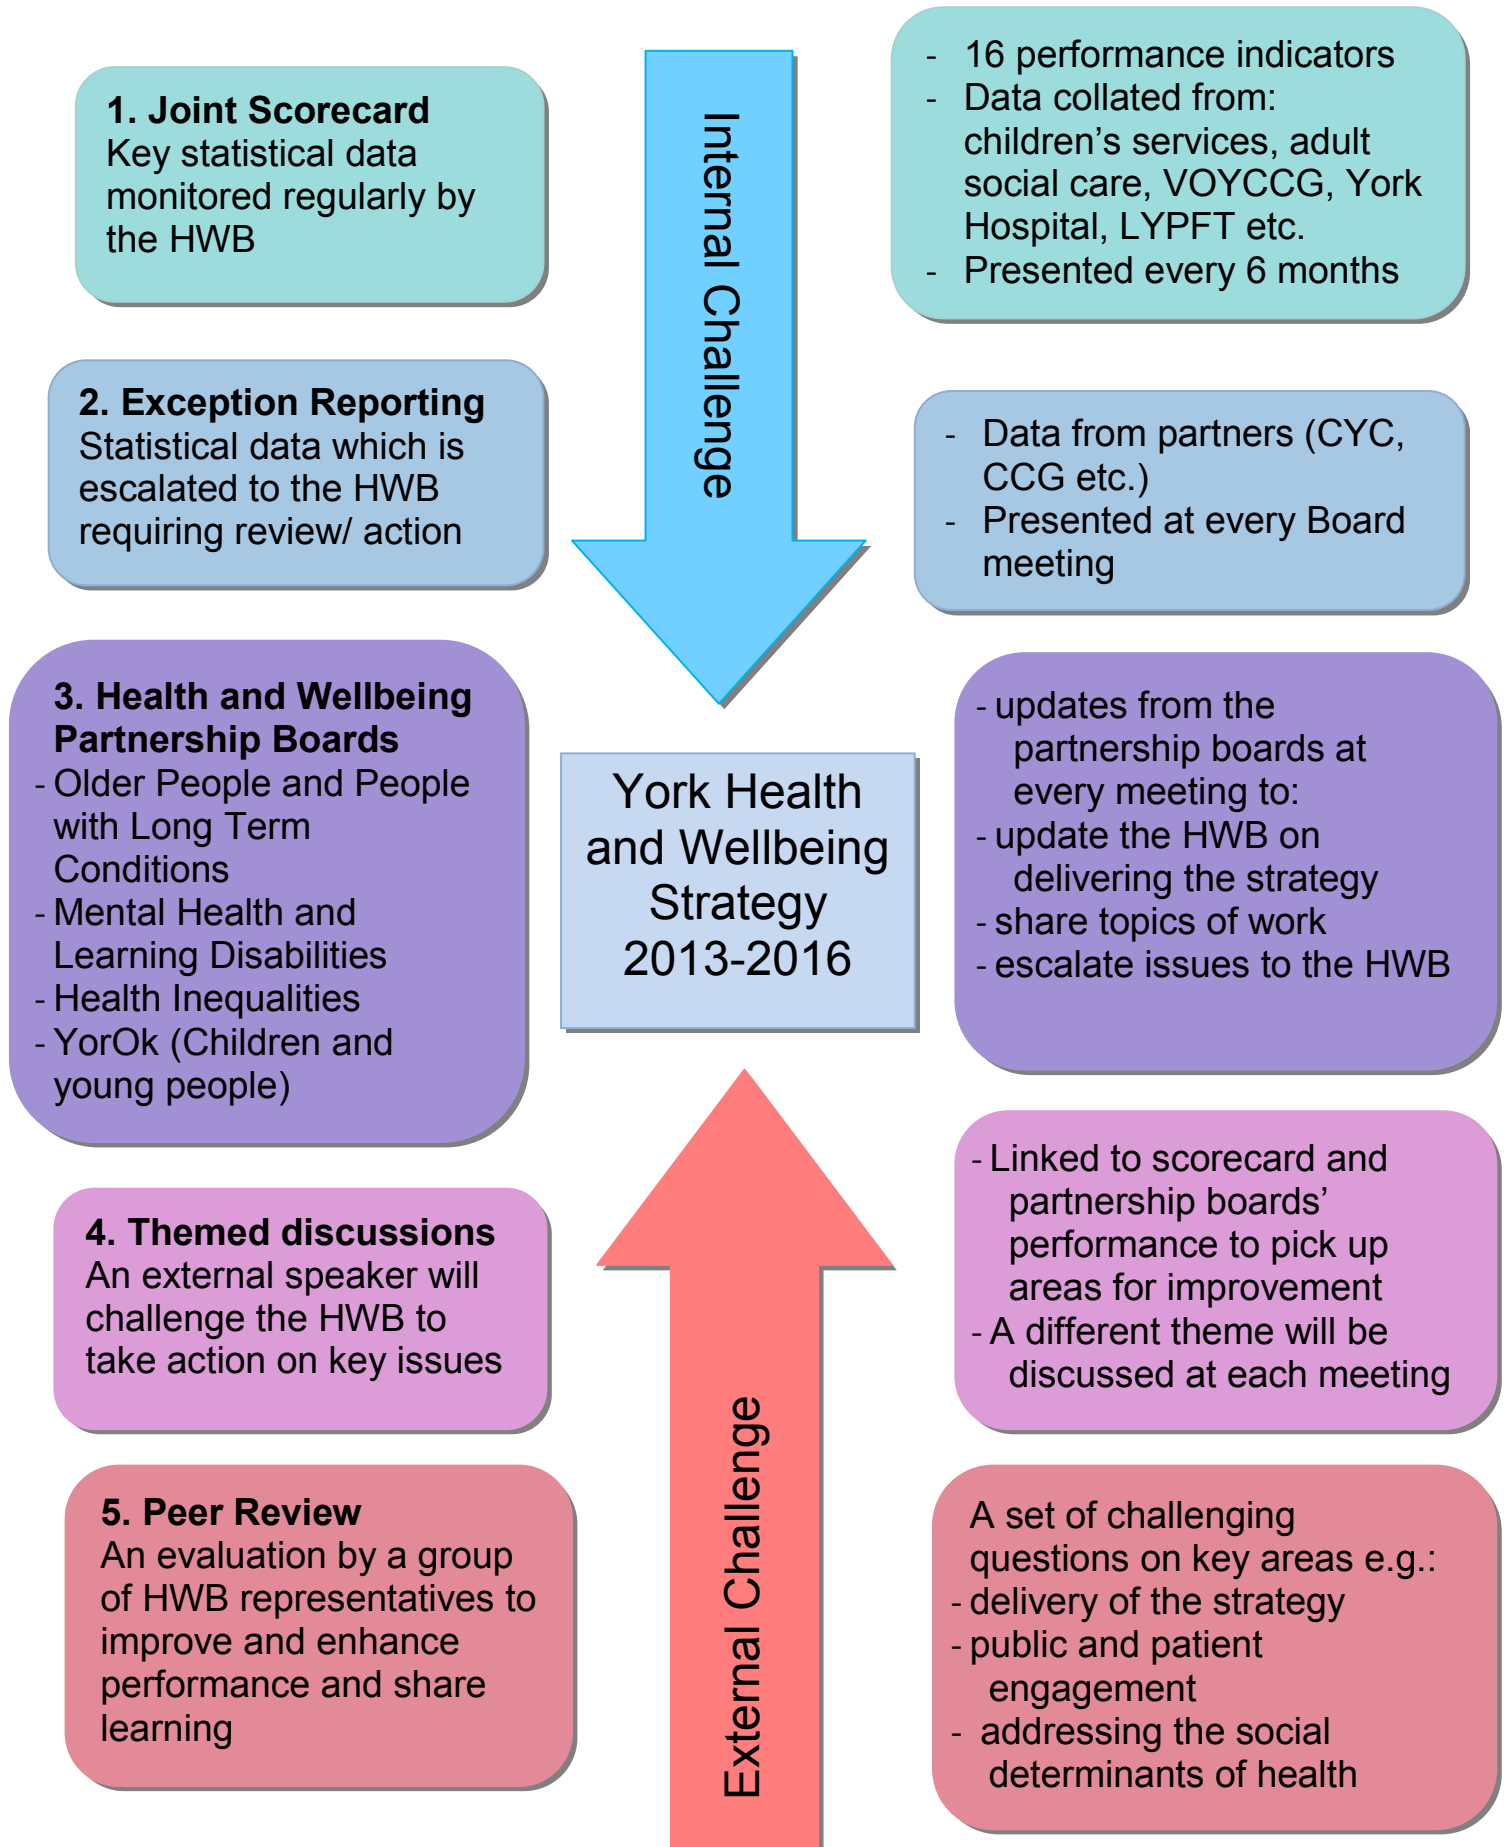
**1. Joint Scorecard**
Key statistical data monitored regularly by the HWB

- 16 performance indicators
- Data collated from: children's services, adult social care, VOYCCG, York Hospital, LYPFT etc.
- Presented every 6 months

Internal Challenge

**2. Exception Reporting**
Statistical data which is escalated to the HWB requiring review/ action

- Data from partners (CYC, CCG etc.)
- Presented at every Board meeting

**3. Health and Wellbeing Partnership Boards**
- Older People and People with Long Term Conditions
- Mental Health and Learning Disabilities
- Health Inequalities
- YorOk (Children and young people)

York Health and Wellbeing Strategy 2013-2016

- updates from the partnership boards at every meeting to:
- update the HWB on delivering the strategy
- share topics of work
- escalate issues to the HWB

**4. Themed discussions**
An external speaker will challenge the HWB to take action on key issues

- Linked to scorecard and partnership boards' performance to pick up areas for improvement
- A different theme will be discussed at each meeting

External Challenge

**5. Peer Review**
An evaluation by a group of HWB representatives to improve and enhance performance and share learning

A set of challenging questions on key areas e.g.:
- delivery of the strategy
- public and patient engagement
- addressing the social determinants of health